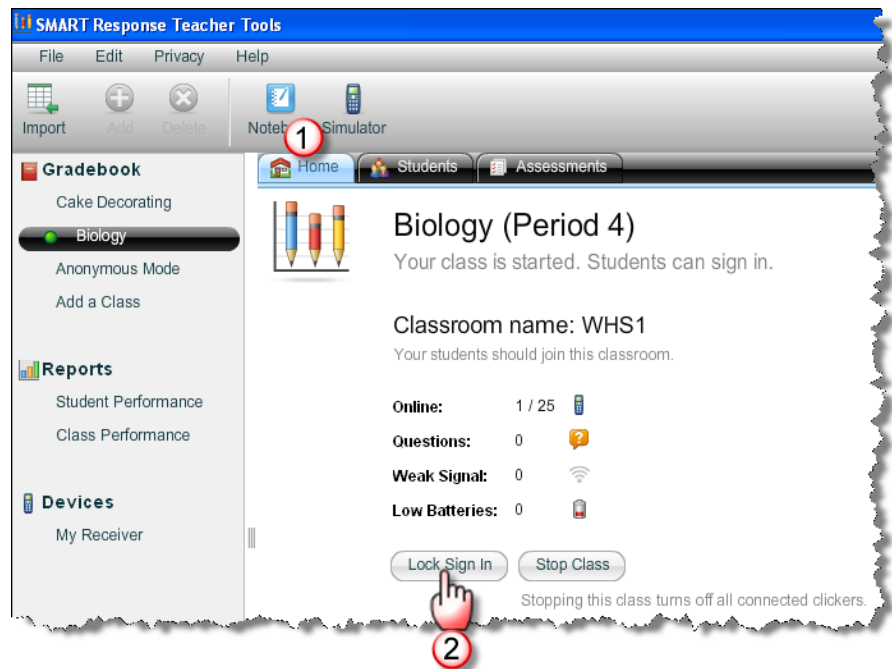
SMART Response Teacher Tools

File Edit Privacy Help

Import Add Delete Noteb 1 Simulator

Gradebook

Cake Decorating

Biology

Anonymous Mode

Add a Class

Reports

Student Performance

Class Performance

Devices

My Receiver

Home Students Assessments

Biology (Period 4)

Your class is started. Students can sign in.

Classroom name: WHS1

Your students should join this classroom.

| | |
|---|---|
| Online: | 1 / 25 |
| Questions: | 0 |
| Weak Signal: | 0 |
| Low Batteries: | 0 |

Lock Sign In Stop Class

Stopping this class turns off all connected clickers.

2